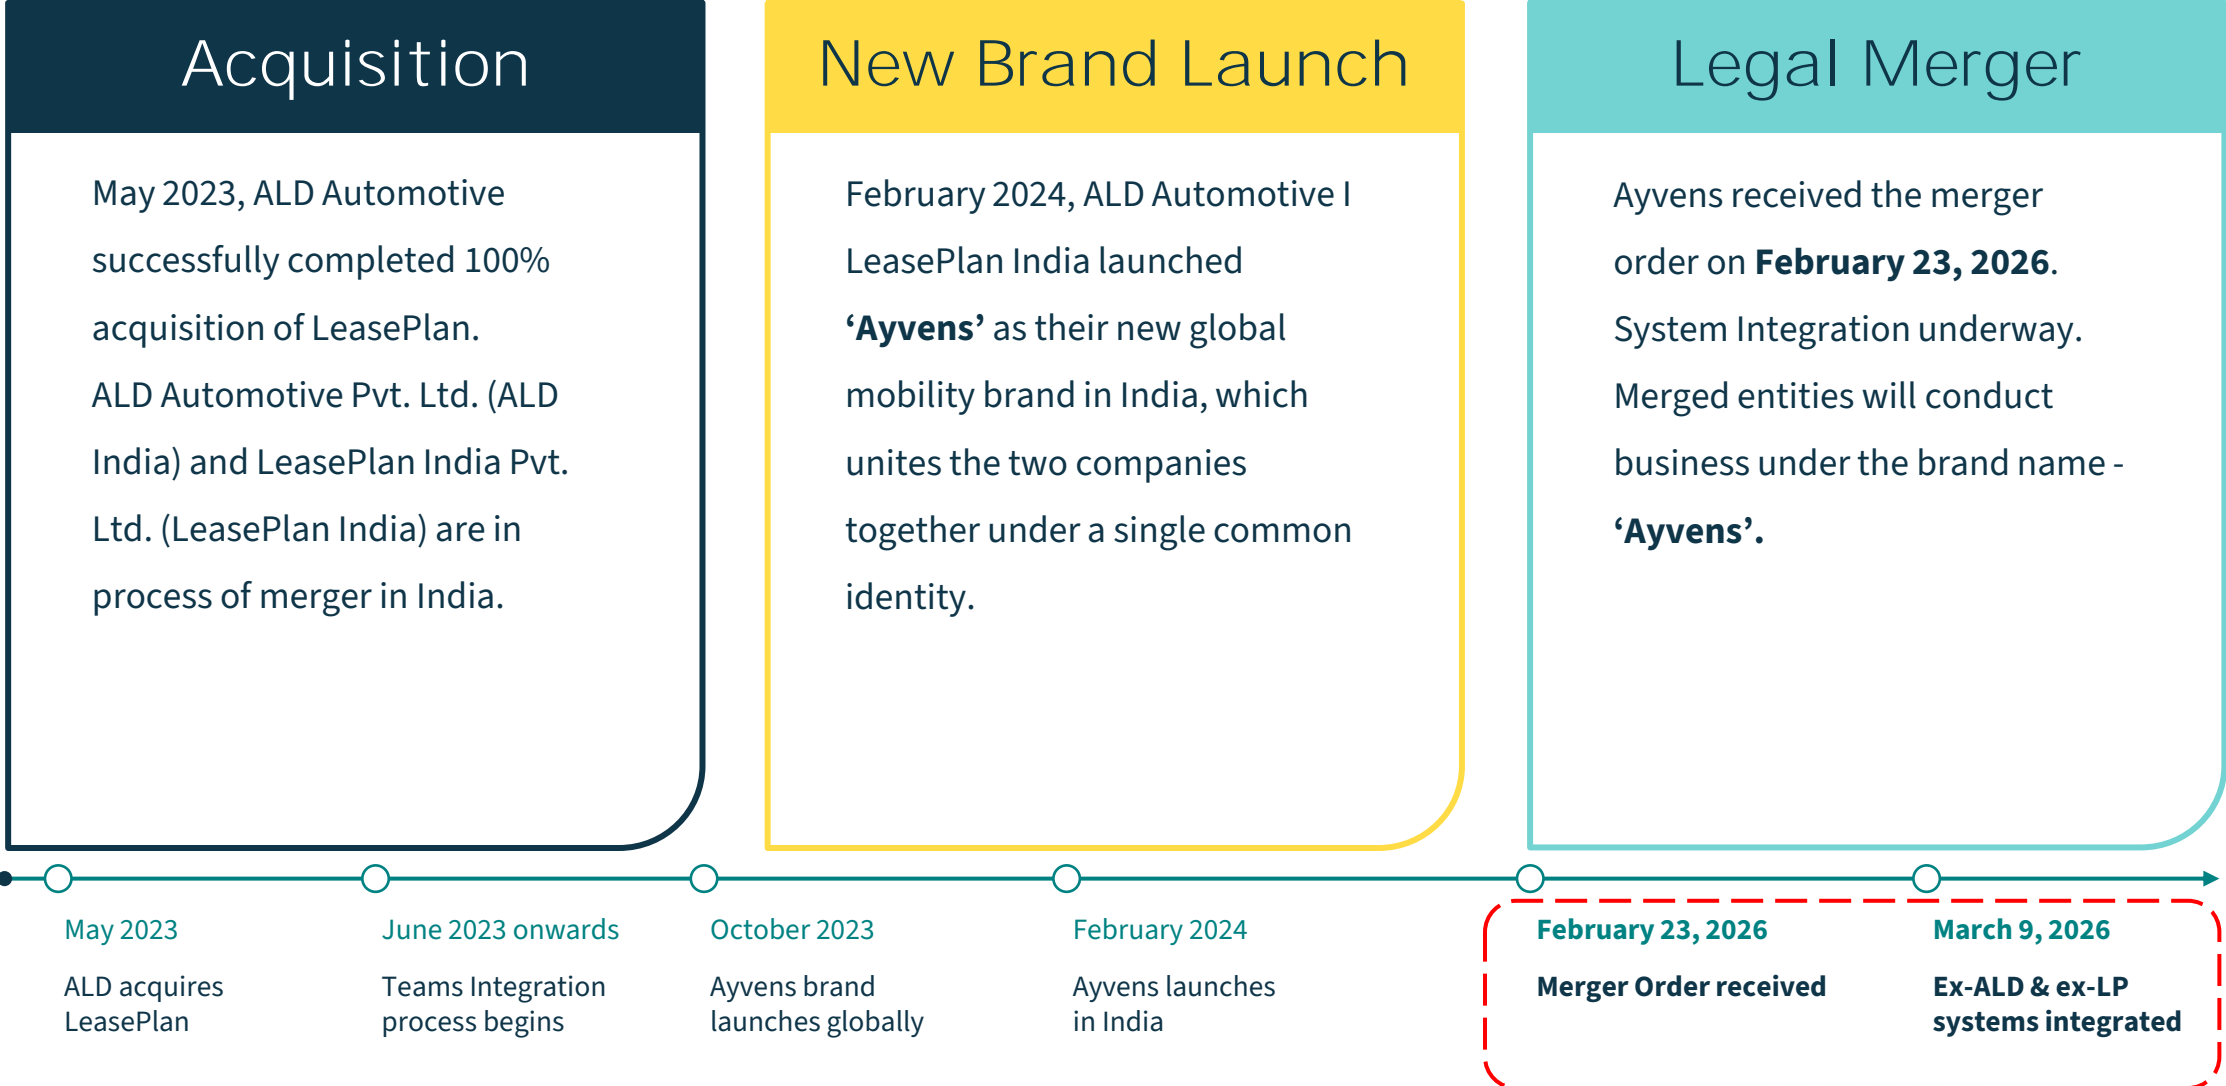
Acquisition

May 2023, ALD Automotive successfully completed 100% acquisition of LeasePlan. ALD Automotive Pvt. Ltd. (ALD India) and LeasePlan India Pvt. Ltd. (LeasePlan India) are in process of merger in India.

New Brand Launch

February 2024, ALD Automotive I LeasePlan India launched **‘Ayvens’** as their new global mobility brand in India, which unites the two companies together under a single common identity.

Legal Merger

Ayvens received the merger order on **February 23, 2026**. System Integration underway. Merged entities will conduct business under the brand name - **‘Ayvens’.**

May 2023

ALD acquires LeasePlan

June 2023 onwards

Teams Integration process begins

October 2023

Ayvens brand launches globally

February 2024

Ayvens launches in India

**February 23, 2026**

**Merger Order received**

**March 9, 2026**

**Ex-ALD & ex-LP systems integrated**